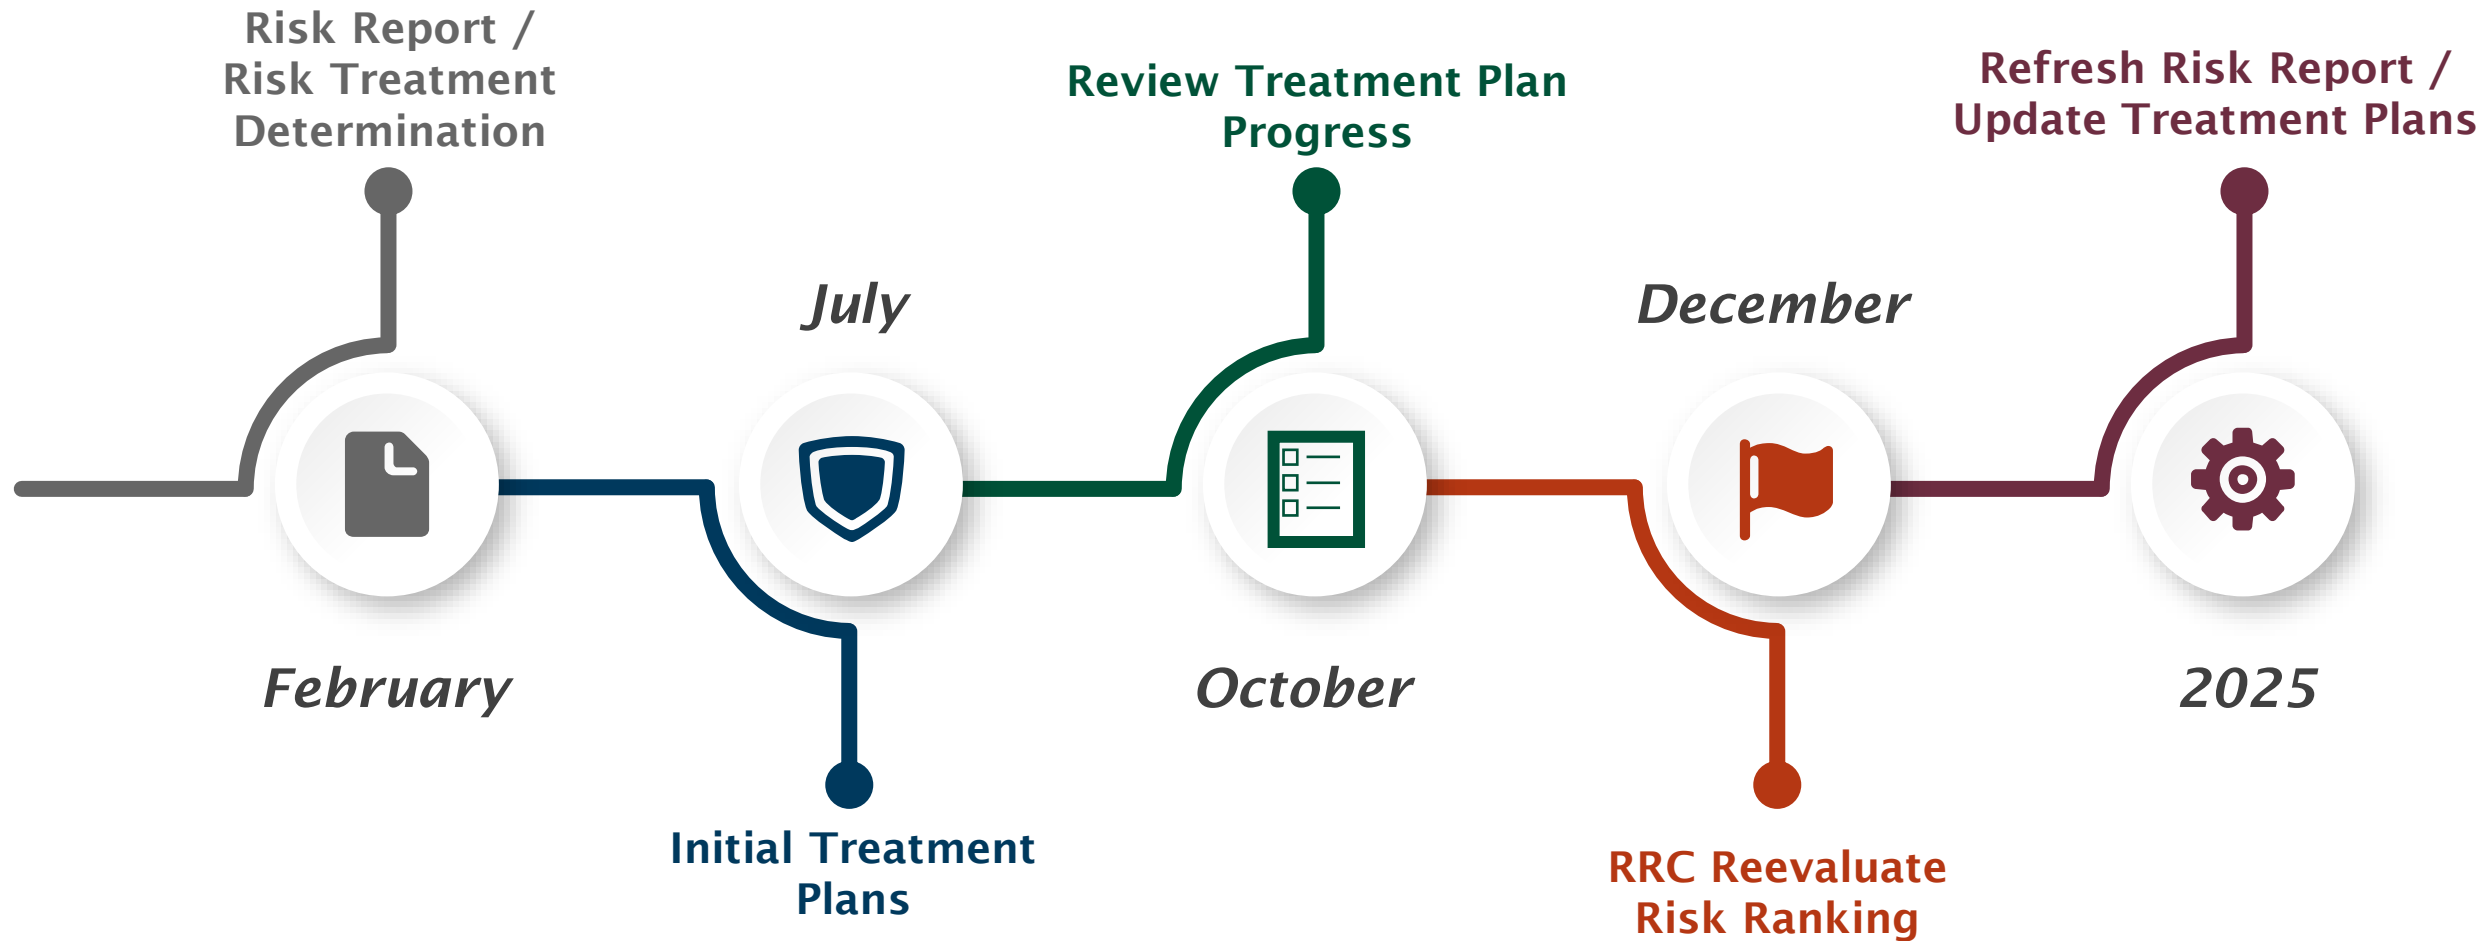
Risk Report / Risk Treatment Determination

February

July

Initial Treatment Plans

Review Treatment Plan Progress

October

December

RRC Reevaluate Risk Ranking

Refresh Risk Report / Update Treatment Plans

2025